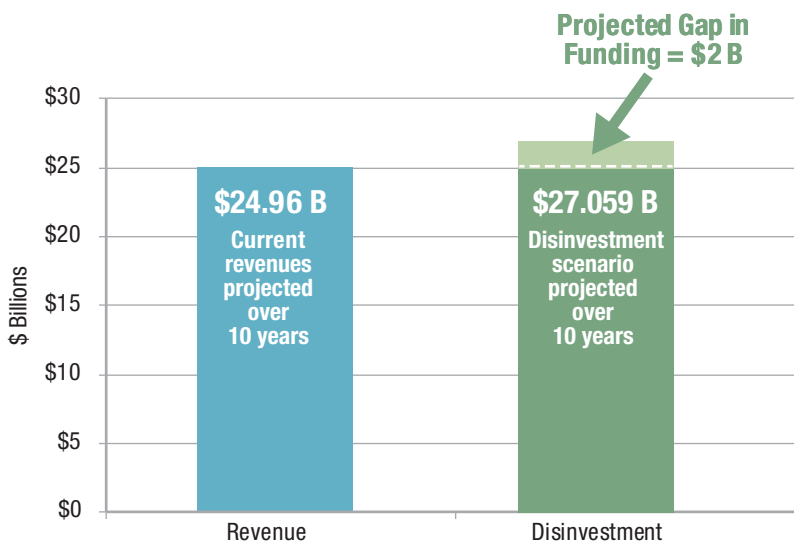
Projected Gap in Funding = $2 B

$30
$25
$20
$15
$10
$5
$0

$ Billions

$24.96 B
Current revenues projected over 10 years

$27.059 B
Disinvestment scenario projected over 10 years

Revenue
Disinvestment